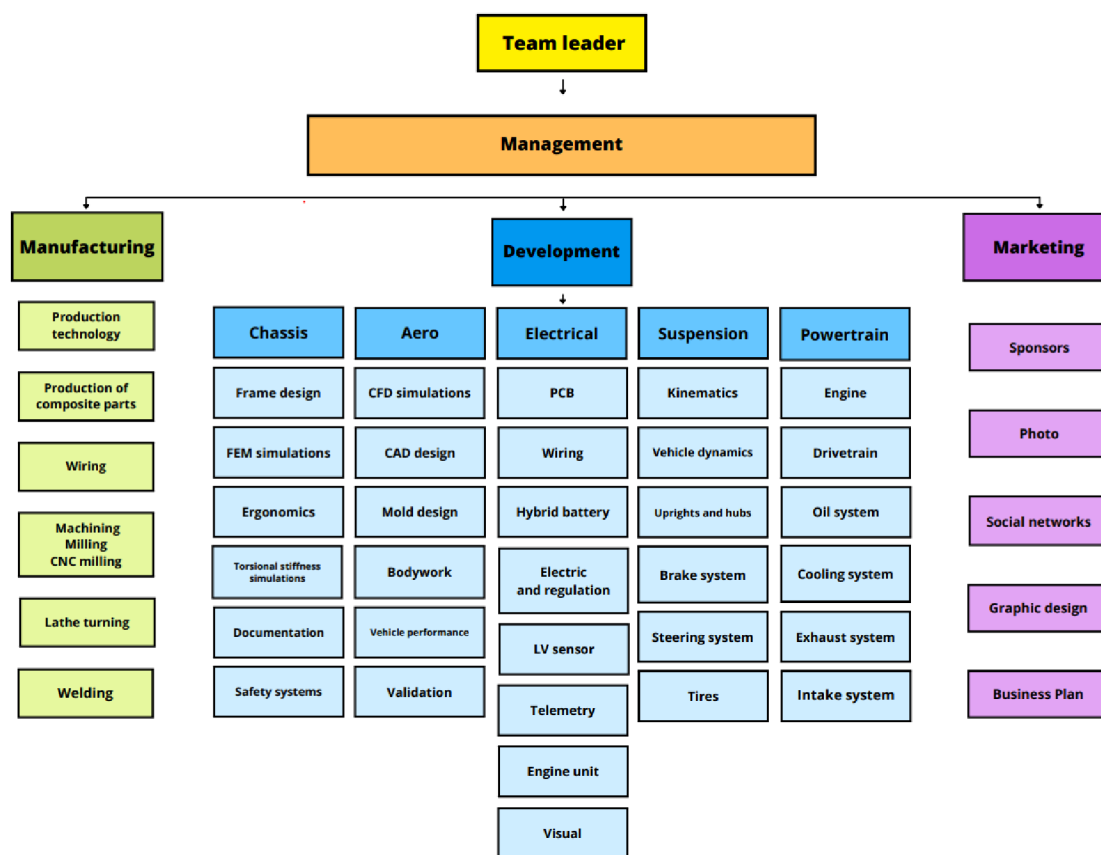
Team leader

Management

Manufacturing

Production technology

Production of composite parts

Wiring

Machining
Milling
CNC milling

Lathe turning

Welding

Development

Chassis

Frame design

FEM simulations

Ergonomics

Torsional stiffness simulations

Documentation

Safety systems

Aero

CFD simulations

CAD design

Mold design

Bodywork

Vehicle performance

Validation

Electrical

PCB

Wiring

Hybrid battery

Electric and regulation

LV sensor

Telemetry

Engine unit

Visual

Suspension

Kinematics

Vehicle dynamics

Uprights and hubs

Brake system

Steering system

Tires

Powertrain

Engine

Drivetrain

Oil system

Cooling system

Exhaust system

Intake system

Marketing

Sponsors

Photo

Social networks

Graphic design

Business Plan